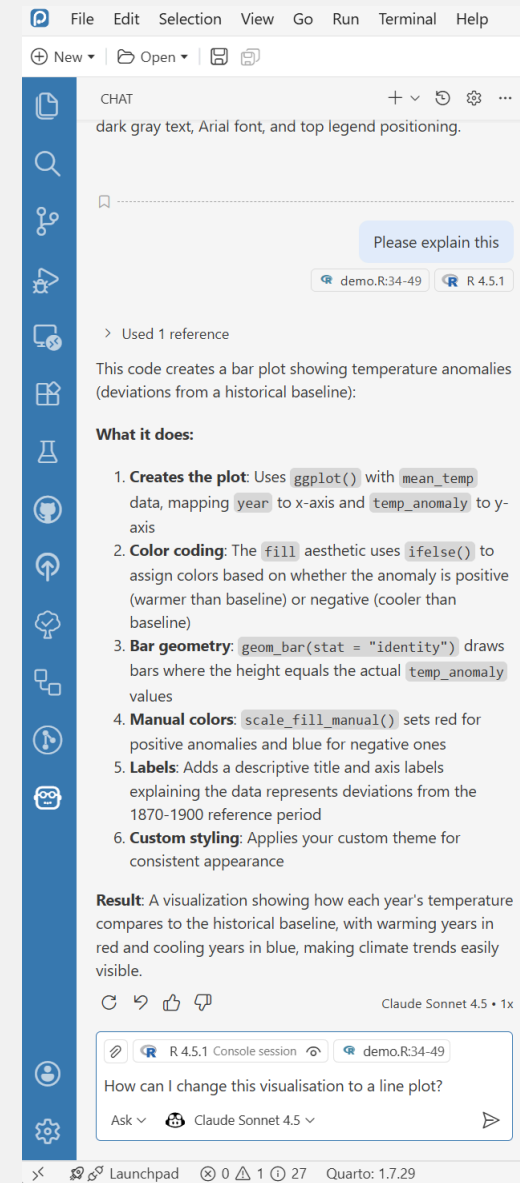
File Edit Selection View Go Run Terminal Help

New Open

CHAT

dark gray text, Arial font, and top legend positioning.

Please explain this

demo.R:34-49 R 4.5.1

Used 1 reference

This code creates a bar plot showing temperature anomalies (deviations from a historical baseline):

**What it does:**

1. **Creates the plot**: Uses `ggplot()` with `mean_temp` data, mapping `year` to x-axis and `temp_anomaly` to y-axis
2. **Color coding**: The `fill` aesthetic uses `ifelse()` to assign colors based on whether the anomaly is positive (warmer than baseline) or negative (cooler than baseline)
3. **Bar geometry**: `geom_bar(stat = "identity")` draws bars where the height equals the actual `temp_anomaly` values
4. **Manual colors**: `scale_fill_manual()` sets red for positive anomalies and blue for negative ones
5. **Labels**: Adds a descriptive title and axis labels explaining the data represents deviations from the 1870-1900 reference period
6. **Custom styling**: Applies your custom theme for consistent appearance

**Result**: A visualization showing how each year's temperature compares to the historical baseline, with warming years in red and cooling years in blue, making climate trends easily visible.

Claude Sonnet 4.5 • 1x

R 4.5.1 Console session demo.R:34-49

How can I change this visualisation to a line plot?

Ask Claude Sonnet 4.5

Launchpad ⓧ 0 ⚠ 1 ⓘ 27 Quarto: 1.7.29